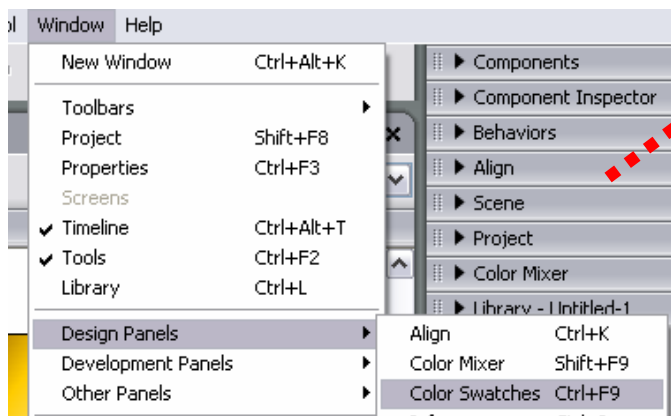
ol Window Help

New Window Ctrl+Alt+K

Toolbars
Project Shift+F8
Properties Ctrl+F3
Screens
Timeline Ctrl+Alt+T
Tools Ctrl+F2
Library Ctrl+L

Design Panels
Development Panels
Other Panels

Align Ctrl+K
Color Mixer Shift+F9
Color Swatches Ctrl+F9

Components
Component Inspector
Behaviors
Align
Scene
Project
Color Mixer
Library - Untitled-1